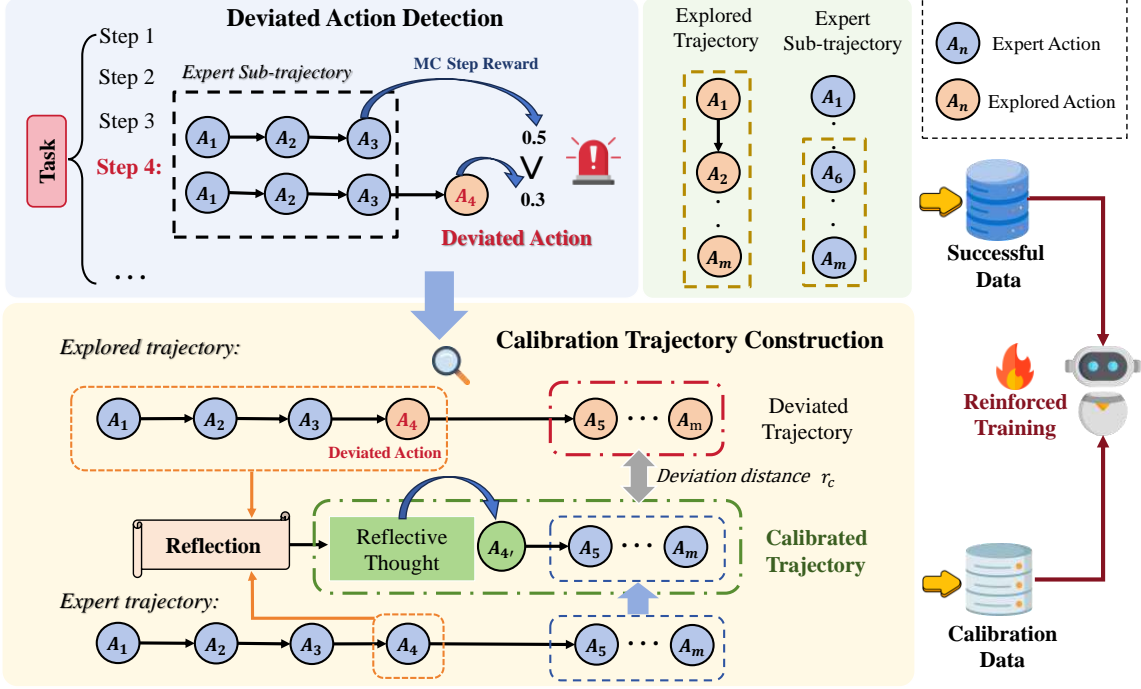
Deviated Action Detection

Task

Step 1
Step 2
Step 3
Step 4:
...

Expert Sub-trajectory

MC Step Reward

$A_1$ $A_2$ $A_3$
$A_1$ $A_2$ $A_3$ $A_4$

0.5
V
0.3

Deviated Action

Explored Trajectory
Expert Sub-trajectory

$A_1$
$A_2$
$A_m$

$A_1$
$A_6$
$A_m$

$A_n$ Expert Action
$A_n$ Explored Action

Successful Data

Reinforced Training

Calibration Data

Calibration Trajectory Construction

Explored trajectory:

$A_1$ $A_2$ $A_3$ $A_4$
Deviated Action

$A_5$ ... $A_m$

Deviated Trajectory

Deviation distance $r_c$

Reflection

Reflective Thought

$A_{4'}$ $A_5$ ... $A_m$

Calibrated Trajectory

Expert trajectory:

$A_1$ $A_2$ $A_3$ $A_4$ $A_5$ ... $A_m$